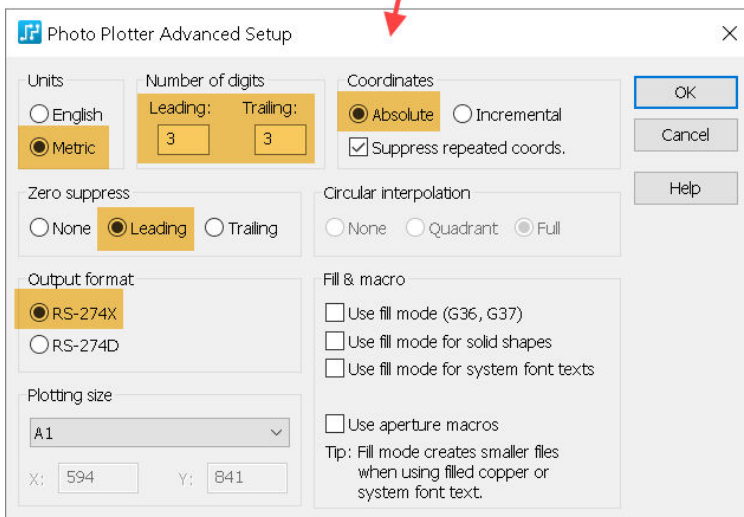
Photo Plotter Advanced Setup

Units
English
Metric

Number of digits
Leading: 3
Trailing: 3

Coordinates
Absolute
Incremental
Suppress repeated coords.

OK
Cancel
Help

Zero suppress
None
Leading
Trailing

Circular interpolation
None
Quadrant
Full

Output format
RS-274X
RS-274D

Fill & macro
Use fill mode (G36, G37)
Use fill mode for solid shapes
Use fill mode for system font texts

Use aperture macros
Tip: Fill mode creates smaller files when using filled copper or system font text.

Plotting size
A1
X: 594
Y: 841